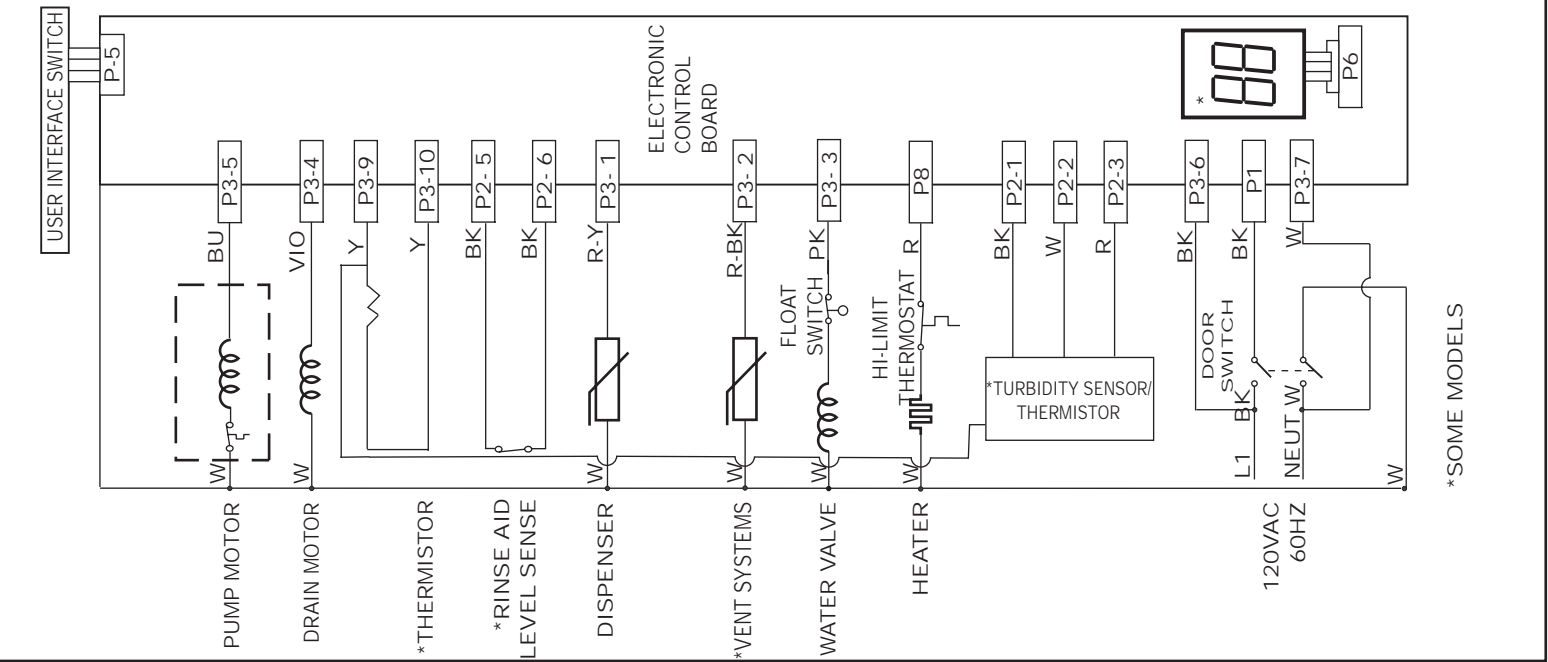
USER INTERFACE SWITCH
P-5
ELECTRONIC CONTROL BOARD
*
P6
P3-5
P3-4
P3-9
P3-10
P2-5
P2-6
P3-1
P3-2
P3-3
P8
P2-1
P2-2
P2-3
P3-6
P1
P3-7
BU
VIO
Y
Y
BK
BK
R-Y
R-BK
PK
R
BK
W
R
BK
BK
W
FLOAT SWITCH
HI-LIMIT THERMOSTAT
*TURBIDITY SENSOR/ THERMISTOR
DOOR SWITCH
BK
W
L1
NEUT
W
W
W
W
W
W
W
PUMP MOTOR
DRAIN MOTOR
*THERMISTOR
*RINSE AID LEVEL SENSE
DISPENSER
*VENT SYSTEMS
WATER VALVE
HEATER
120VAC 60HZ
*SOME MODELS